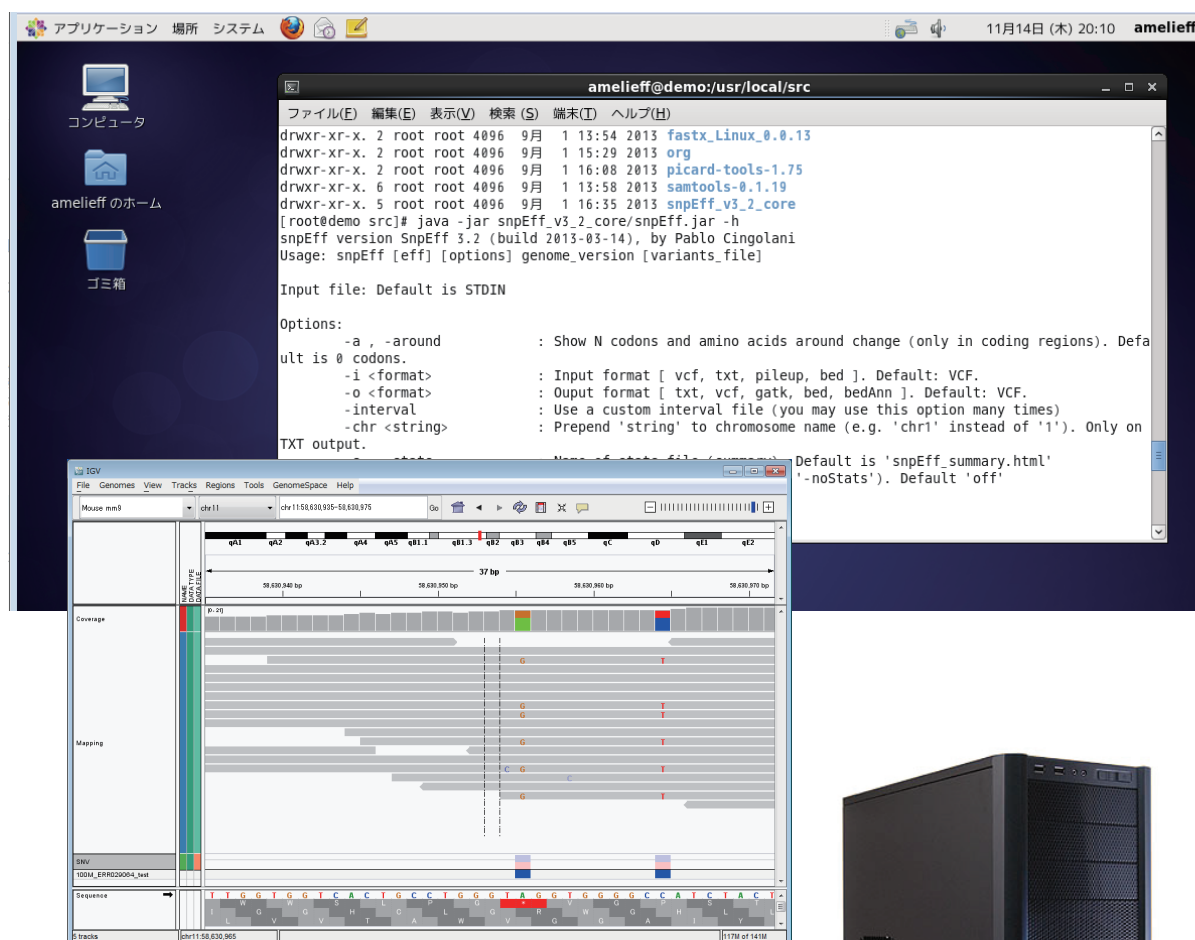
アプリケーション 場所 システム 11月14日 (木) 20:10 amelieff

コンピュータ
amelieff のホーム
ゴミ箱

amelieff@demo:/usr/local/src
ファイル(F) 編集(E) 表示(V) 検索 (S) 端末(T) ヘルプ(H)

drwxr-xr-x. 2 root root 4096 9月 1 13:54 2013 fastx_Linux_0.0.13
drwxr-xr-x. 2 root root 4096 9月 1 15:29 2013 org
drwxr-xr-x. 2 root root 4096 9月 1 16:08 2013 picard-tools-1.75
drwxr-xr-x. 6 root root 4096 9月 1 13:58 2013 samtools-0.1.19
drwxr-xr-x. 5 root root 4096 9月 1 16:35 2013 snpEff_v3_2_core
[root@demo src]# java -jar snpEff_v3_2_core/snpEff.jar -h
snpEff version SnpEff 3.2 (build 2013-03-14), by Pablo Cingolani
Usage: snpEff [eff] [options] genome_version [variants_file]

Input file: Default is STDIN

Options:
-a , -around : Show N codons and amino acids around change (only in coding regions). Default is 0 codons.
-i <format> : Input format [ vcf, txt, pileup, bed ]. Default: VCF.
-o <format> : Ouput format [ txt, vcf, gatk, bed, bedAnn ]. Default: VCF.
-interval : Use a custom interval file (you may use this option many times)
-chr <string> : Prepend 'string' to chromosome name (e.g. 'chr1' instead of '1'). Only on TXT output.
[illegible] Default is 'snpEff_summary.html'
'-noStats'). Default 'off'

IGV
File Genomes View Tracks Regions Tools GenomeSpace Help
Mouse mm9 chr11 chr11:58,630,935-58,630,975 Go
qA1 qA2 qA3.2 qA4 qA5 qB1.1 qB1.3 qB2 qB3 qB4 qB5 qC qD qE1 qE2
37 bp
58,630,940 bp 58,630,950 bp 58,630,960 bp 58,630,970 bp
NAME DATA TYPE DATA FILE
Coverage
[0 - 21]
Mapping
SNV
100M_ERR029084_test
Sequence
T T G G T G G T C A C T G C C T G G G T A G G T G G G G C C A T C T A C T
5 tracks chr11:58,630,965 117M of 141M